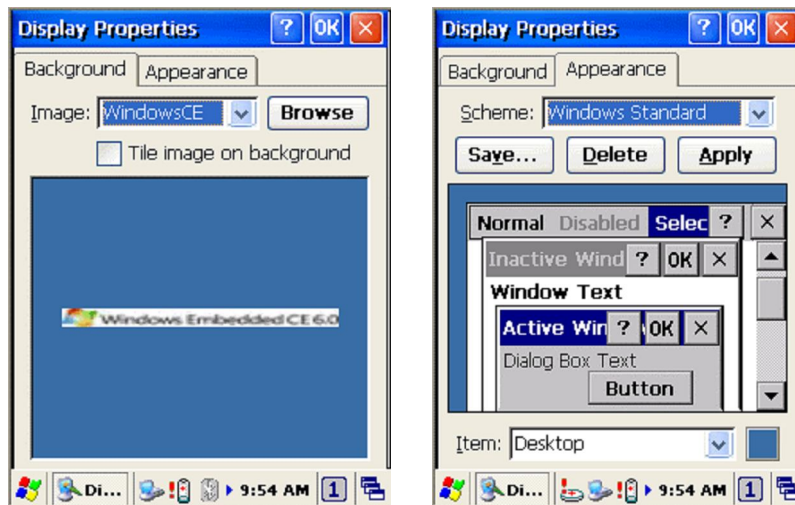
Display Properties ? OK ×

Background Appearance

Image: WindowsCE Browse

Tile image on background

Windows Embedded CE 6.0

Di... 9:54 AM 1

Display Properties ? OK ×

Background Appearance

Scheme: Windows Standard

Save... Delete Apply

Normal Disabled Selec ? ×

Inactive Wind ? OK ×

Window Text

Active Win ? OK ×

Dialog Box Text

Button

Item: Desktop

Di... 9:54 AM 1